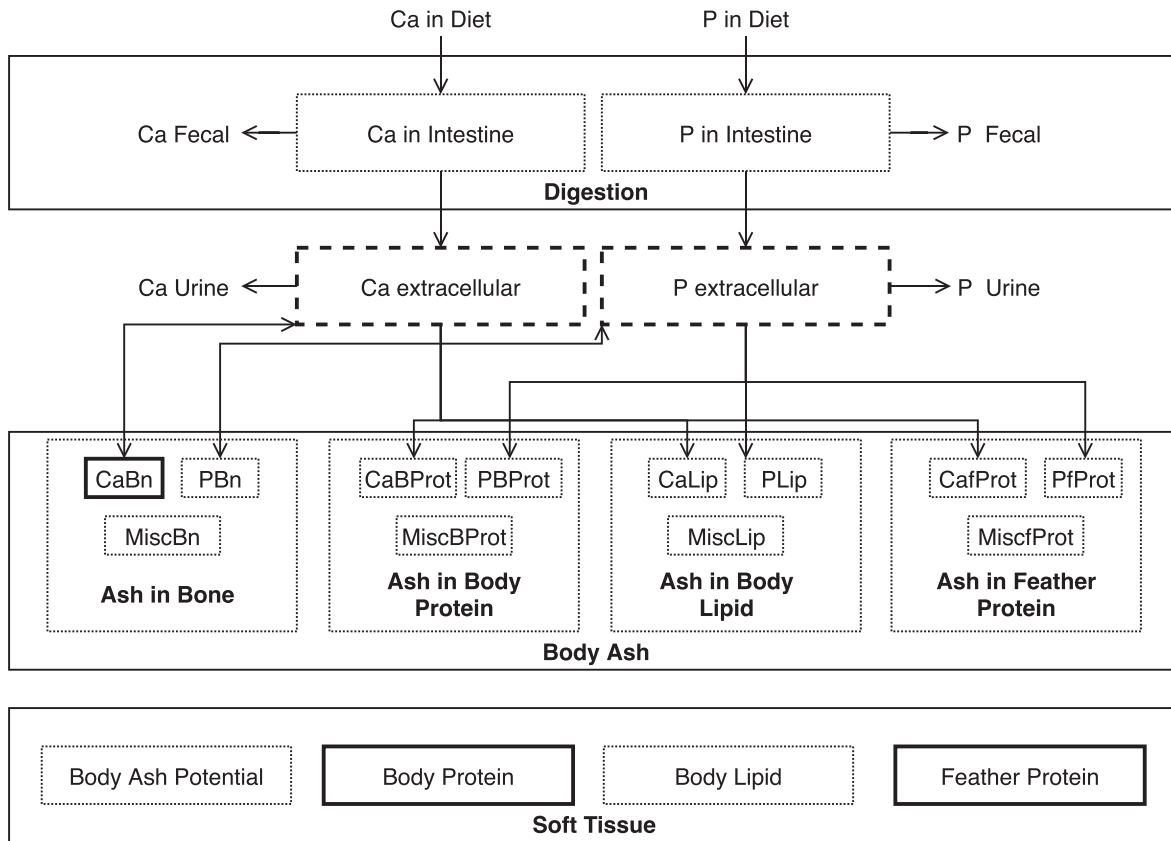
Ca in Diet

P in Diet

Ca Fecal

Ca in Intestine

P in Intestine

P Fecal

Digestion

Ca Urine

Ca extracellular

P extracellular

P Urine

CaBn

PBn

MiscBn

Ash in Bone

CaBProt

PBProt

MiscBProt

Ash in Body Protein

CaLip

PLip

MiscLip

Ash in Body Lipid

CafProt

PfProt

MiscfProt

Ash in Feather Protein

Body Ash

Body Ash Potential

Body Protein

Body Lipid

Feather Protein

Soft Tissue